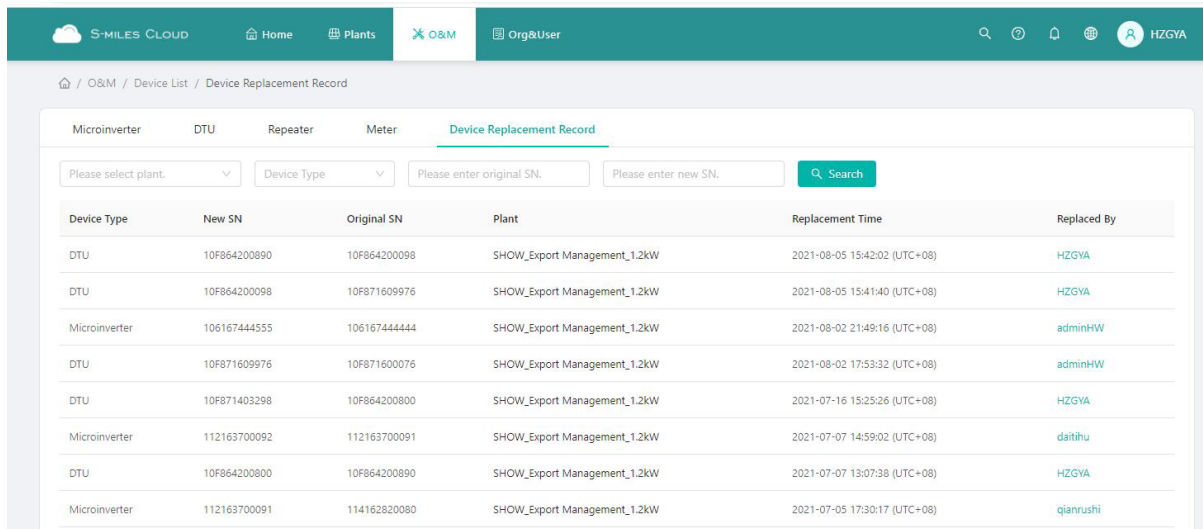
S-MILES CLOUD Home Plants O&M Org&User HZGYA

/ O&M / Device List / Device Replacement Record

Microinverter DTU Repeater Meter Device Replacement Record

Please select plant. Device Type Please enter original SN. Please enter new SN. Search

| Device Type | New SN | Original SN | Plant | Replacement Time | Replaced By |
|---|---|---|---|---|---|
| DTU | 10F864200890 | 10F864200098 | SHOW_Export Management_1.2kW | 2021-08-05 15:42:02 (UTC+08) | HZGYA |
| DTU | 10F864200098 | 10F871609976 | SHOW_Export Management_1.2kW | 2021-08-05 15:41:40 (UTC+08) | HZGYA |
| Microinverter | 106167444555 | 106167444444 | SHOW_Export Management_1.2kW | 2021-08-02 21:49:16 (UTC+08) | adminHW |
| DTU | 10F871609976 | 10F871600076 | SHOW_Export Management_1.2kW | 2021-08-02 17:53:32 (UTC+08) | adminHW |
| DTU | 10F871403298 | 10F864200800 | SHOW_Export Management_1.2kW | 2021-07-16 15:25:26 (UTC+08) | HZGYA |
| Microinverter | 112163700092 | 112163700091 | SHOW_Export Management_1.2kW | 2021-07-07 14:59:02 (UTC+08) | daitihu |
| DTU | 10F864200800 | 10F864200890 | SHOW_Export Management_1.2kW | 2021-07-07 13:07:38 (UTC+08) | HZGYA |
| Microinverter | 112163700091 | 114162820080 | SHOW_Export Management_1.2kW | 2021-07-05 17:30:17 (UTC+08) | qianrushi |